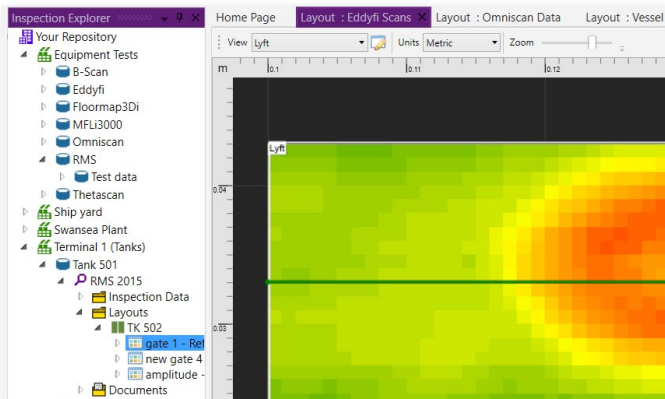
Inspection Explorer
Your Repository
Equipment Tests
B-Scan
Eddyfi
Floormap3Di
MFLi3000
Omniscan
RMS
Test data
Thetascan
Ship yard
Swansea Plant
Terminal 1 (Tanks)
Tank 501
RMS 2015
Inspection Data
Layouts
TK 502
gate 1 - Ref
new gate 4
amplitude -
Documents

Home Page
Layout : Eddyfi Scans
Layout : Omniscan Data
Layout : Vessel

View Lyft
Units Metric
Zoom

m
0.1
0.11
0.12
Lyft
0.04
0.03